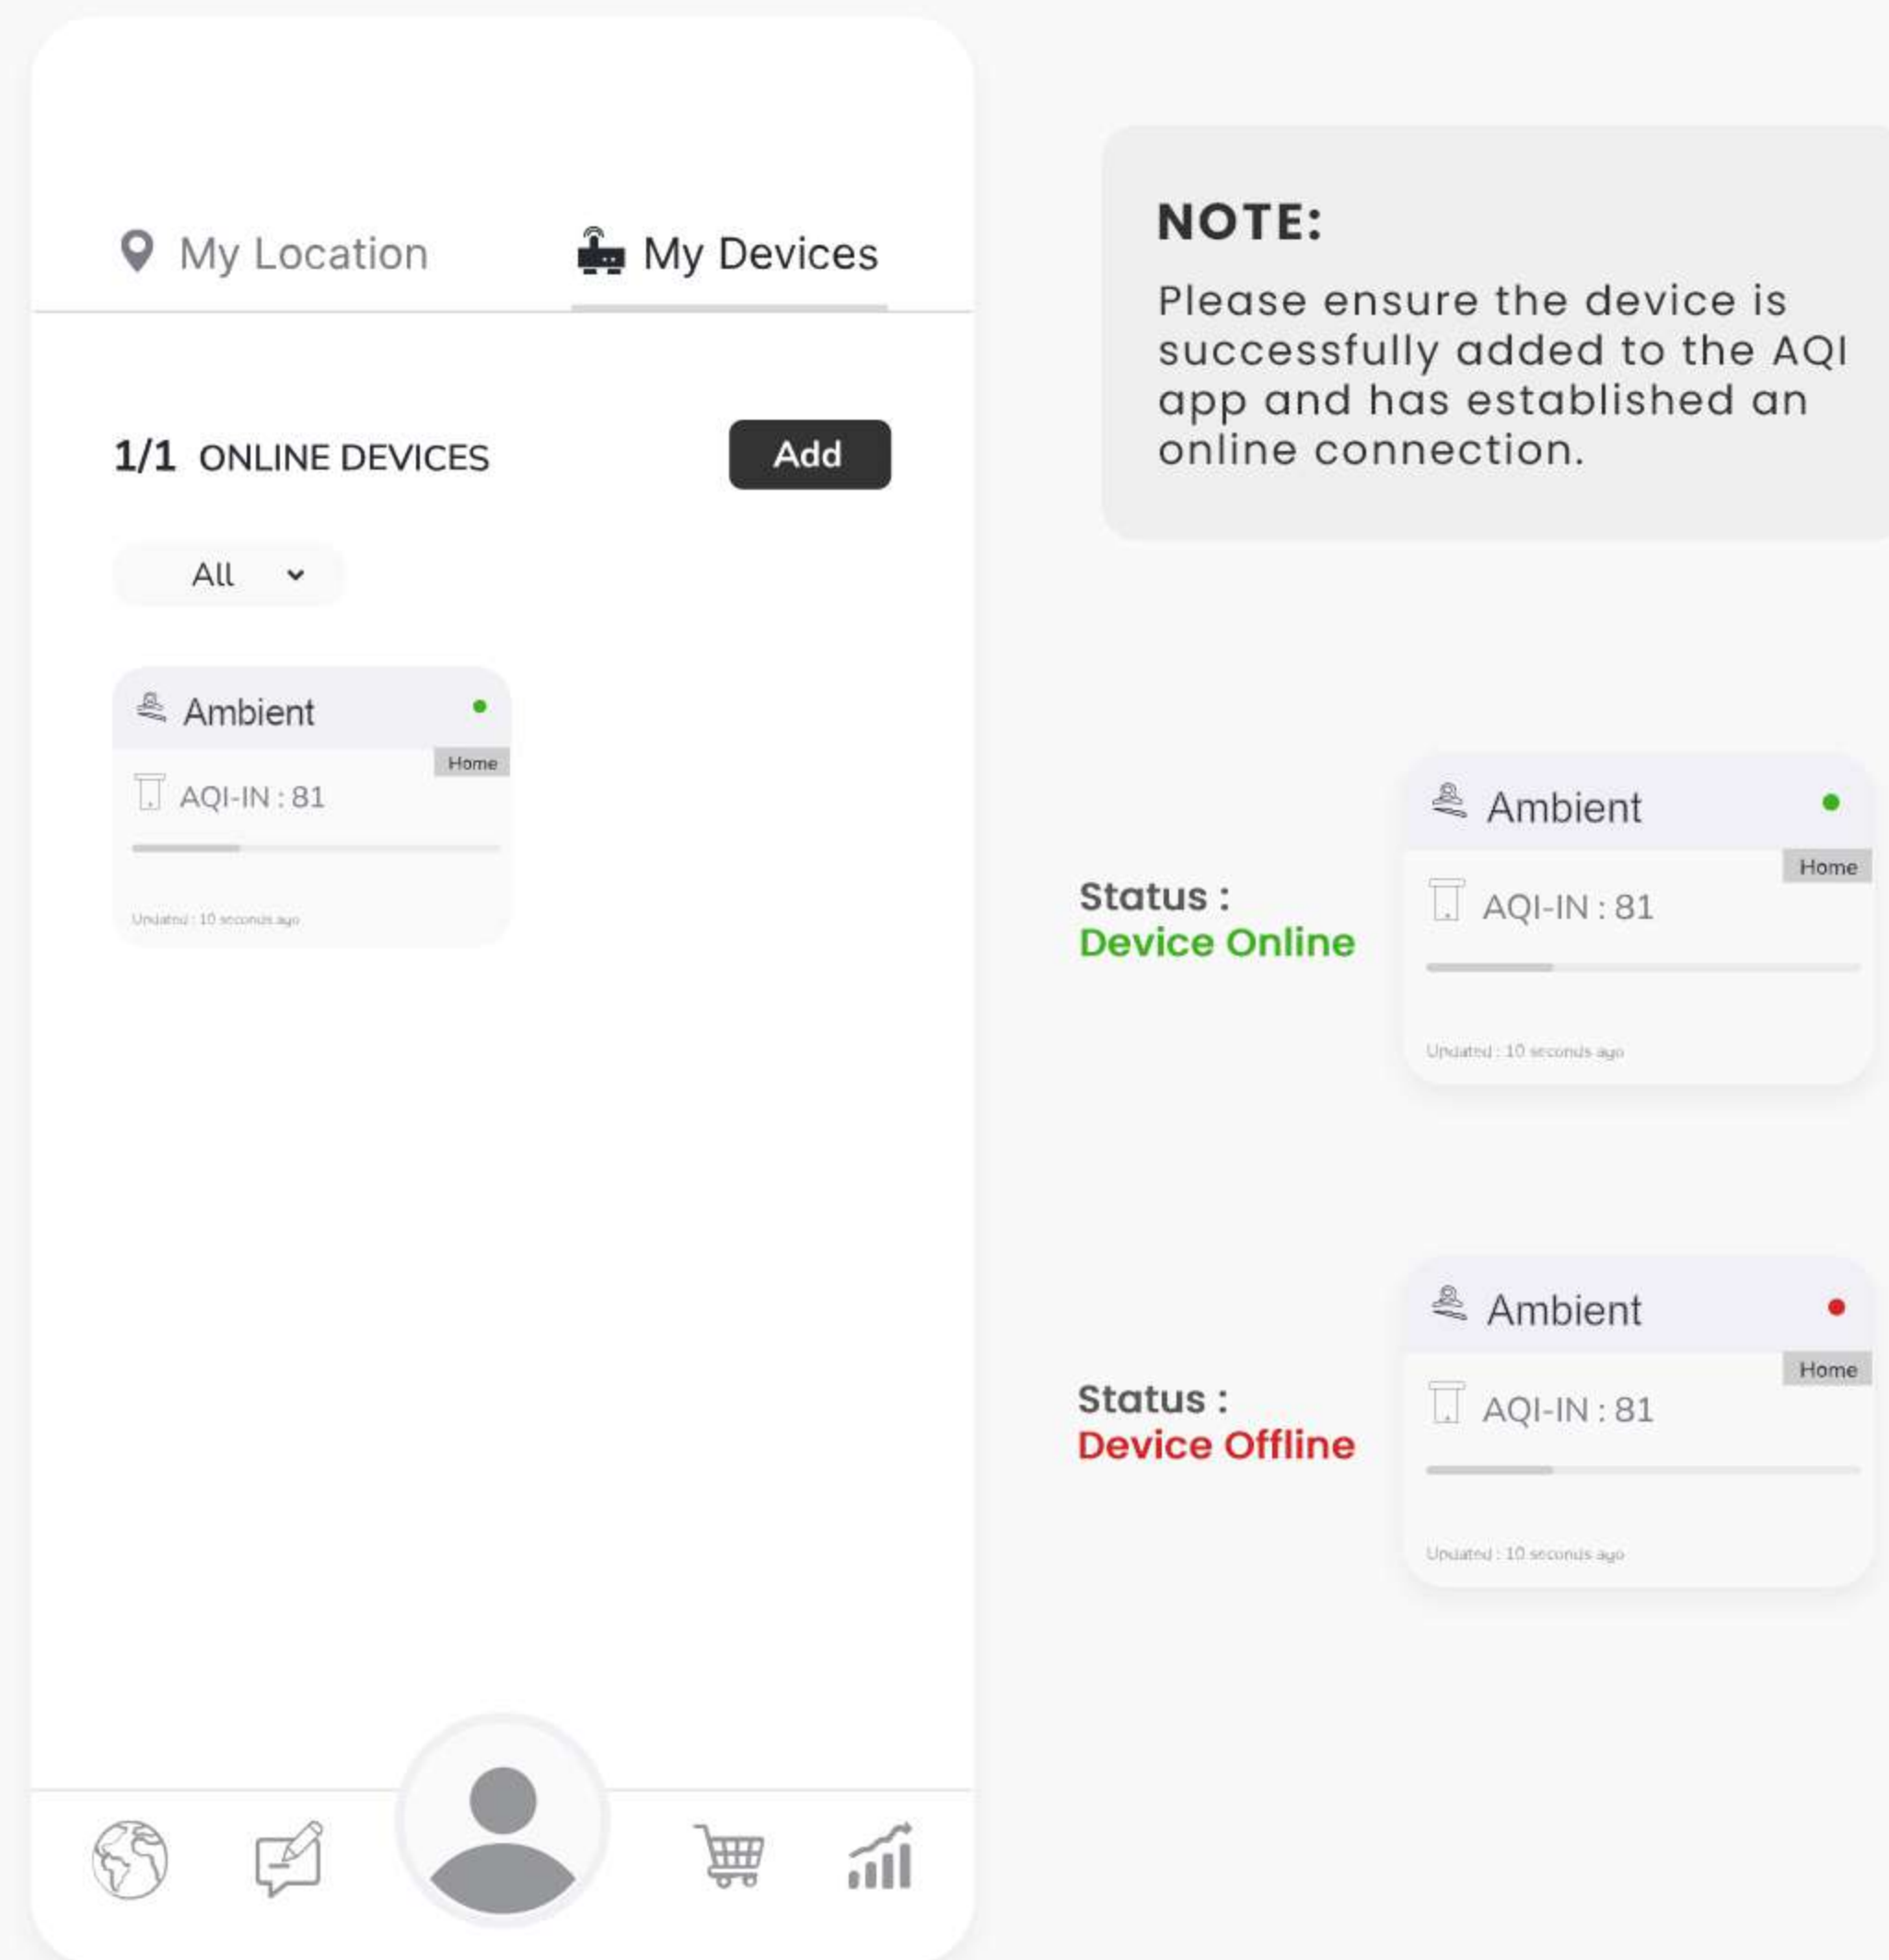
My Location

My Devices

1/1 ONLINE DEVICES

Add

All

Ambient

Home

AQI-IN : 81

Updated : 10 seconds ago

NOTE:

Please ensure the device is successfully added to the AQI app and has established an online connection.

Status :
Device Online

Ambient

Home

AQI-IN : 81

Updated : 10 seconds ago

Status :
Device Offline

Ambient

Home

AQI-IN : 81

Updated : 10 seconds ago